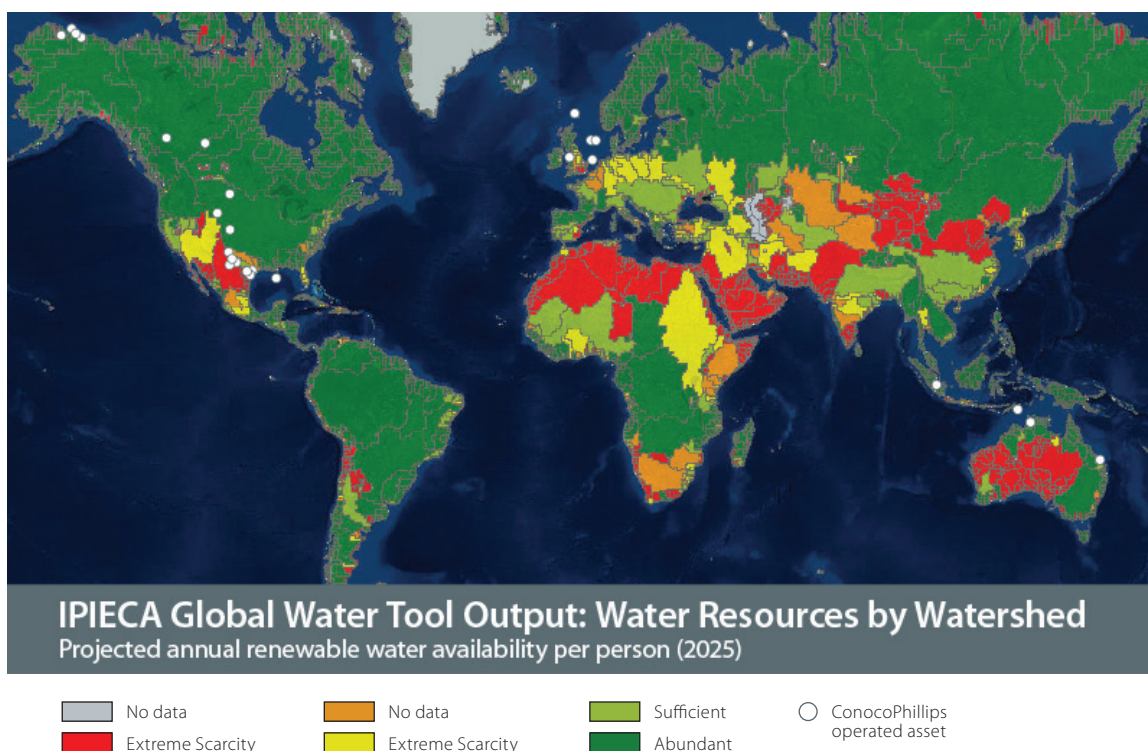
IPIECA Global Water Tool Output: Water Resources by Watershed
Projected annual renewable water availability per person (2025)

No data
Extreme Scarcity
No data
Extreme Scarcity
Sufficient
Abundant
ConocoPhillips operated asset